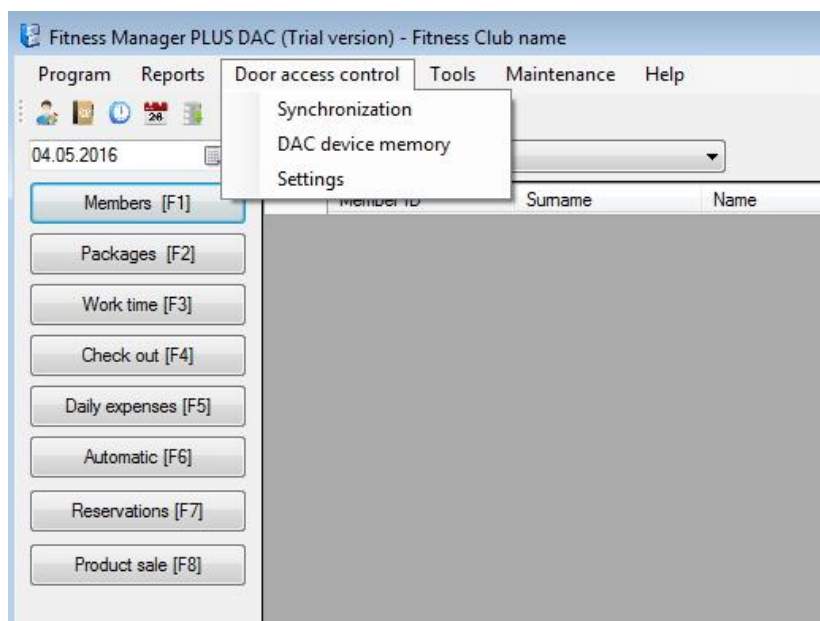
Fitness Manager PLUS DAC (Trial version) - Fitness Club name

Program Reports Door access control Tools Maintenance Help

Synchronization
DAC device memory
Settings

04.05.2016

Member ID Sumame Name

Members [F1]
Packages [F2]
Work time [F3]
Check out [F4]
Daily expenses [F5]
Automatic [F6]
Reservations [F7]
Product sale [F8]